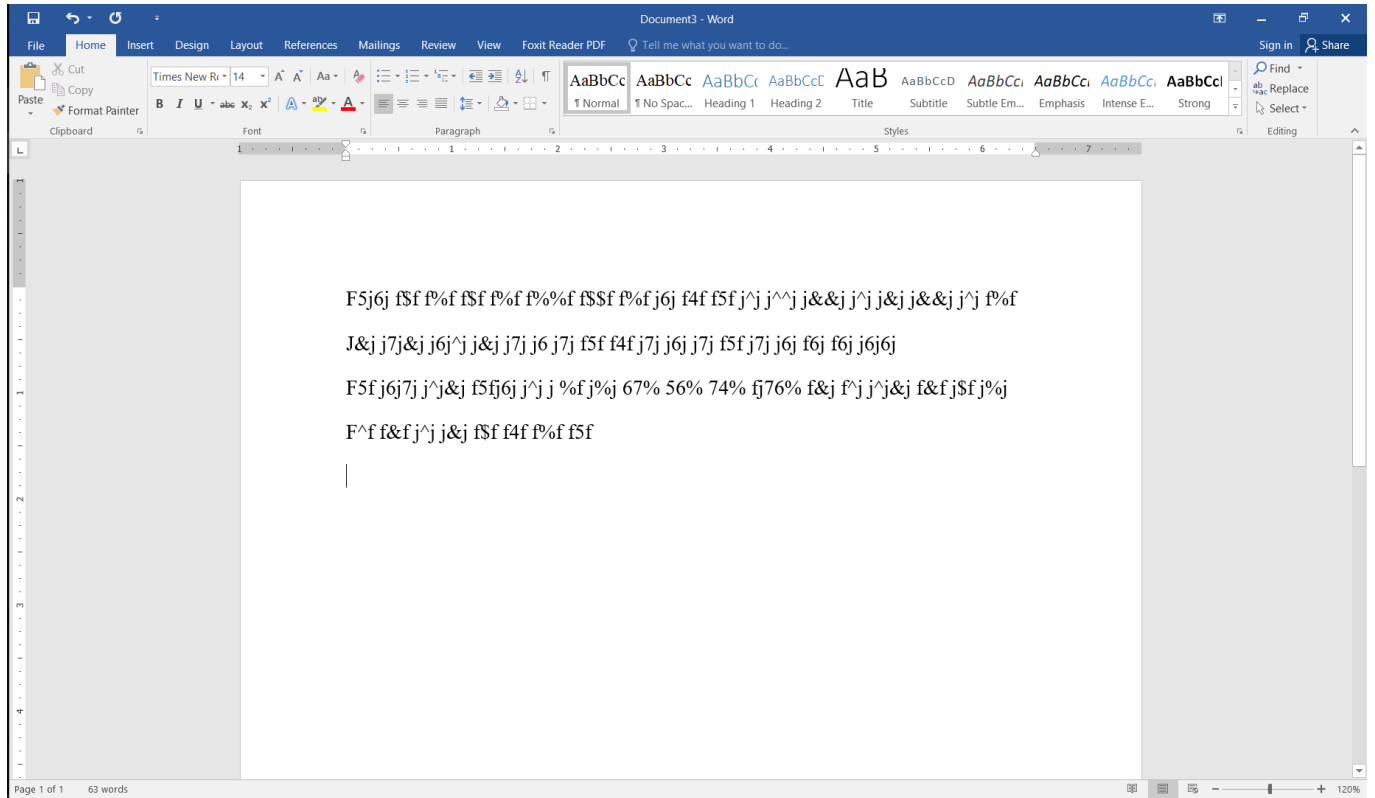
Document3 - Word

Sign in
Share

File
Home
Insert
Design
Layout
References
Mailings
Review
View
Foxit Reader PDF
Tell me what you want to do...

Cut
Copy
Paste
Format Painter
Clipboard

Times New R
14
Font

Paragraph

AaBbCc
¶ Normal
AaBbCc
¶ No Spac...
AaBbCc
Heading 1
AaBbCcD
Heading 2
AaB
Title
AaBbCcD
Subtitle
AaBbCcI
Subtle Em...
AaBbCcI
Emphasis
AaBbCcI
Intense E...
AaBbCcI
Strong
Styles

Find
Replace
Select
Editing

F5j6j f$f f%f f$f f%f f%%f f$$f f%f j6j f4f f5f j^j j^^j j&&j j^j j&j j&&j j^j f%f

J&j j7j&j j6j^j j&j j7j j6 j7j f5f f4f j7j j6j j7j f5f j7j j6j f6j f6j j6j6j

F5f j6j7j j^j&j f5fj6j j^j j %f j%j 67% 56% 74% fj76% f&j f^j j^j&j f&f j$f j%j

F^f f&f j^j j&j f$f f4f f%f f5f

Page 1 of 1
63 words
120%